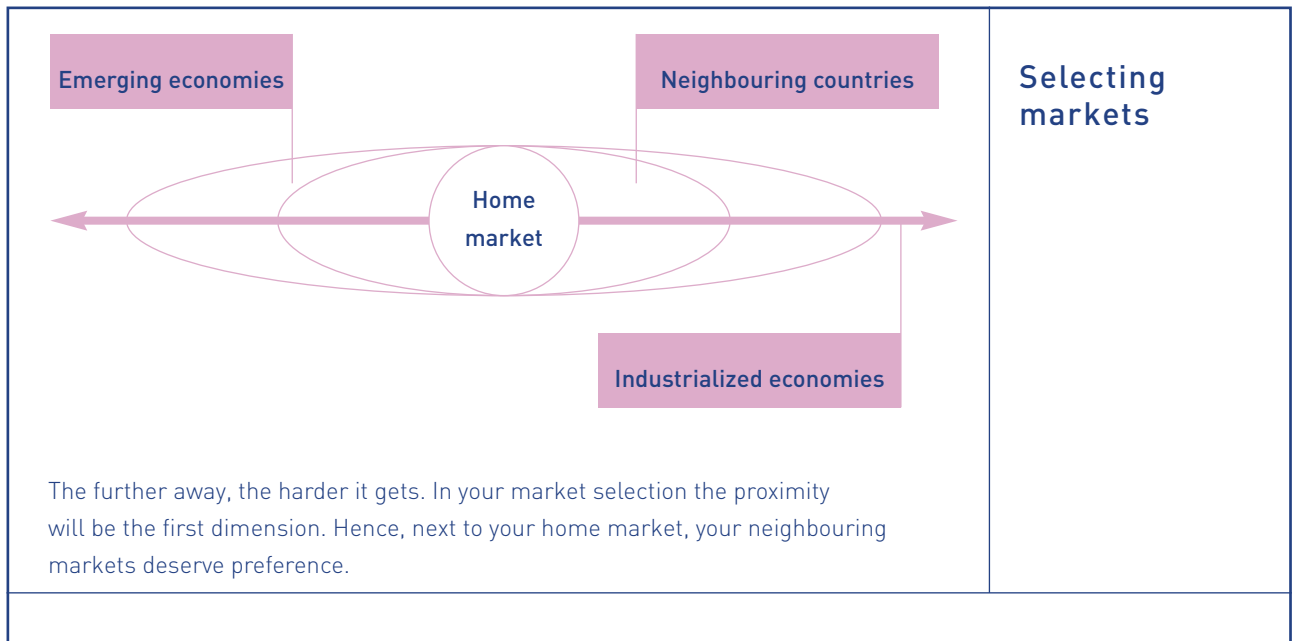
Emerging economies

Neighbouring countries

Home market

Industrialized economies

The further away, the harder it gets. In your market selection the proximity will be the first dimension. Hence, next to your home market, your neighbouring markets deserve preference.

Selecting markets